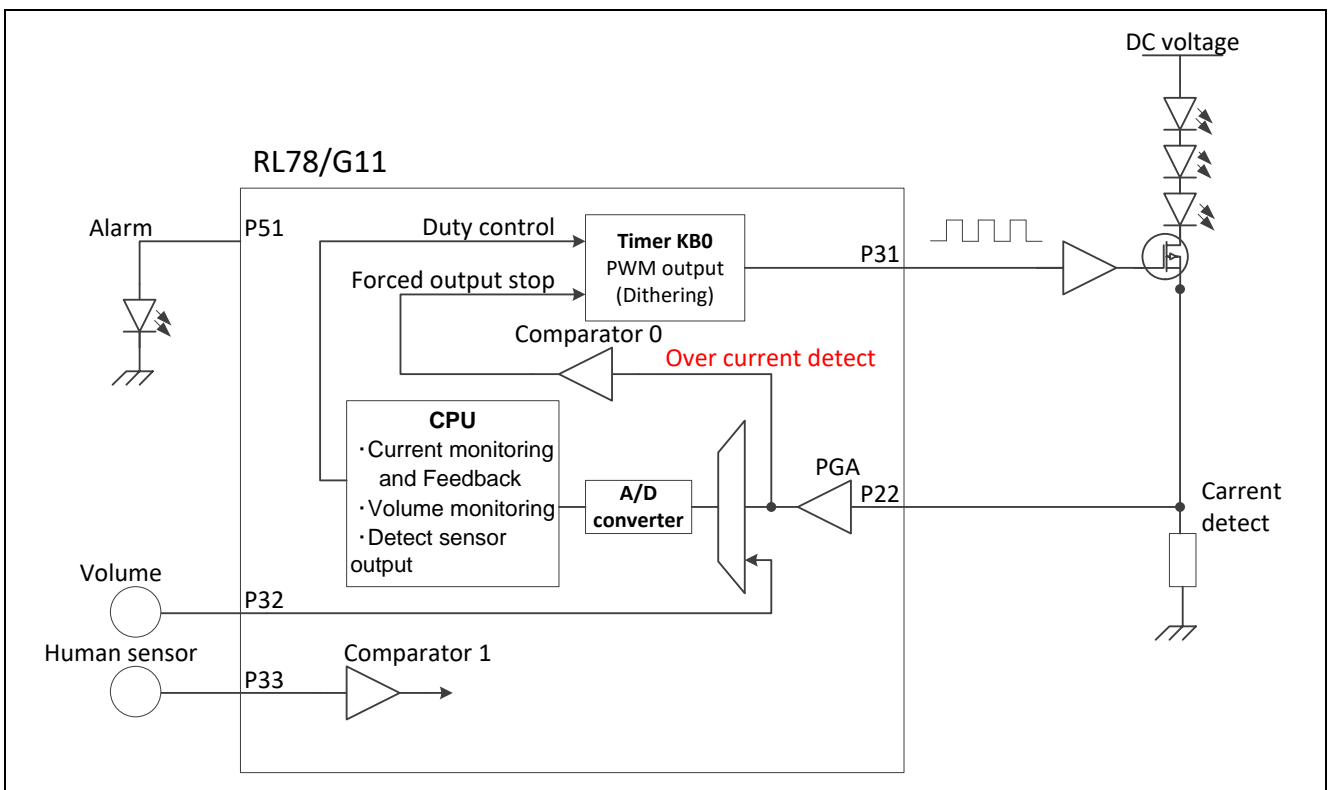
DC voltage

RL78/G11

Alarm

P51

Duty control

Timer KB0
PWM output
(Dithering)

P31

Forced output stop

Comparator 0

Over current detect

CPU
・Current monitoring and Feedback
・Volume monitoring
・Detect sensor output

A/D converter

PGA

P22

Carrent detect

Volume

P32

Human sensor

P33

Comparator 1